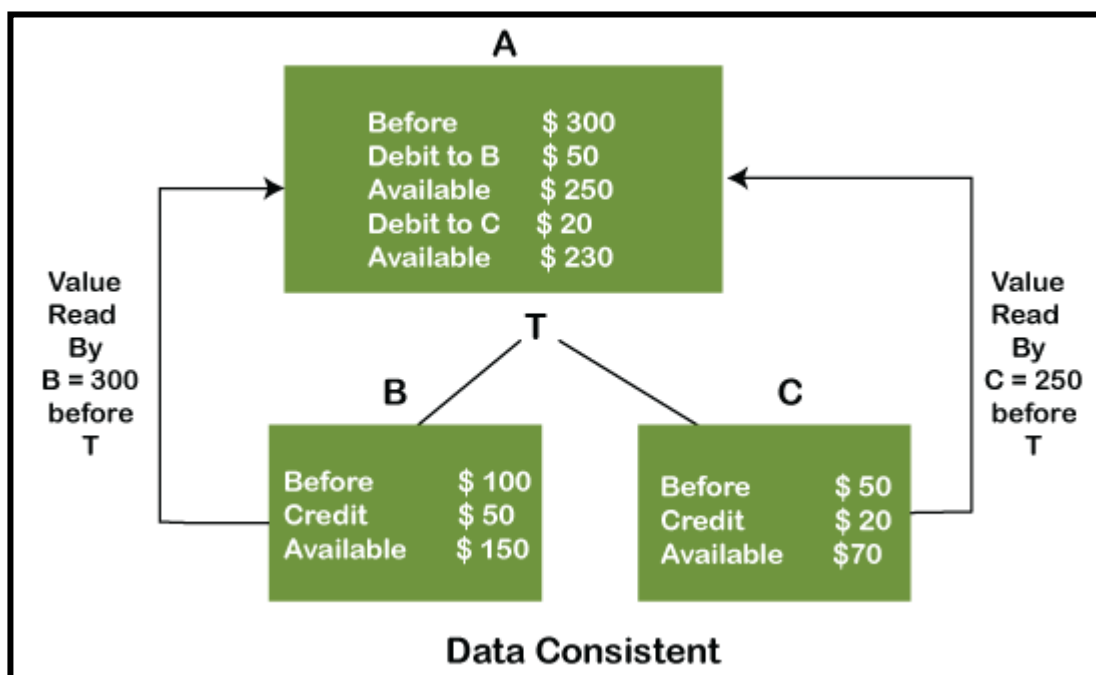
A

| | |
|---|---|
| Before | \$ 300 |
| Debit to B | \$ 50 |
| Available | \$ 250 |
| Debit to C | \$ 20 |
| Available | \$ 230 |

Value Read By B = 300 before T

Value Read By C = 250 before T

T

B

| | |
|---|---|
| Before | \$ 100 |
| Credit | \$ 50 |
| Available | \$ 150 |

C

| | |
|---|---|
| Before | \$ 50 |
| Credit | \$ 20 |
| Available | \$70 |

Data Consistent